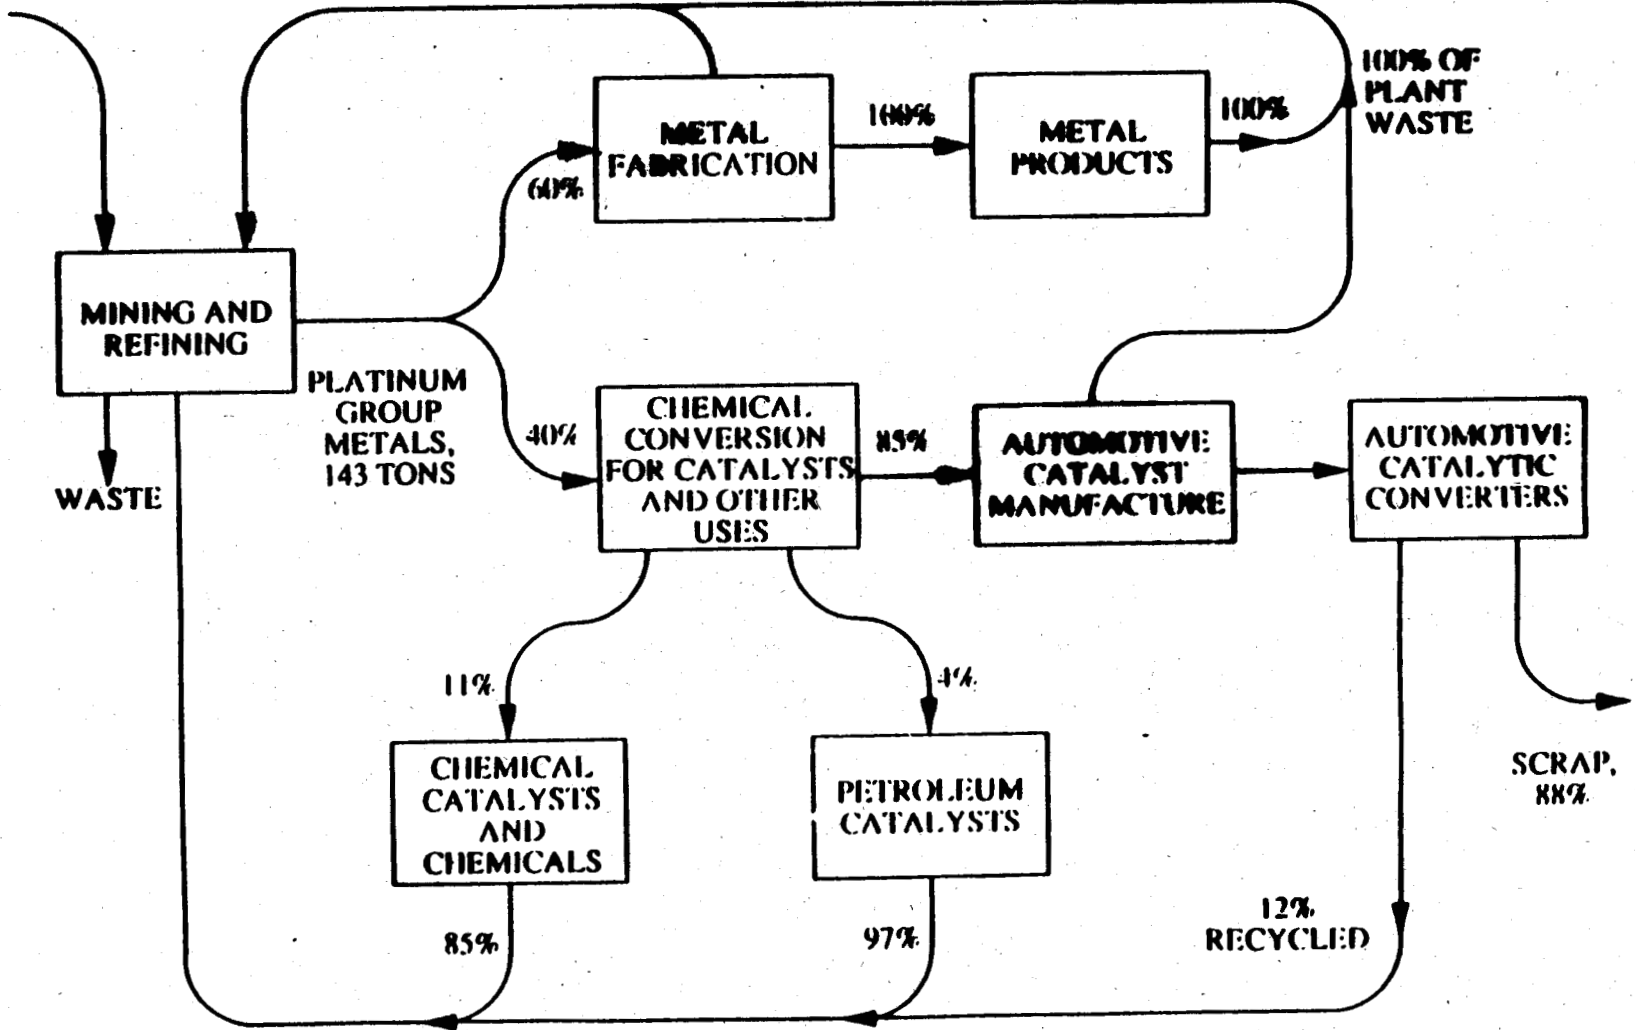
100% OF PLANT WASTE

METAL FABRICATION

100%

METAL PRODUCTS

100%

60%

MINING AND REFINING

PLATINUM GROUP METALS, 143 TONS

WASTE

40%

CHEMICAL CONVERSION FOR CATALYSTS AND OTHER USES

85%

AUTOMOTIVE CATALYST MANUFACTURE

AUTOMOTIVE CATALYTIC CONVERTERS

11%

4%

CHEMICAL CATALYSTS AND CHEMICALS

PETROLEUM CATALYSTS

SCRAP, 88%

85%

97%

12% RECYCLED